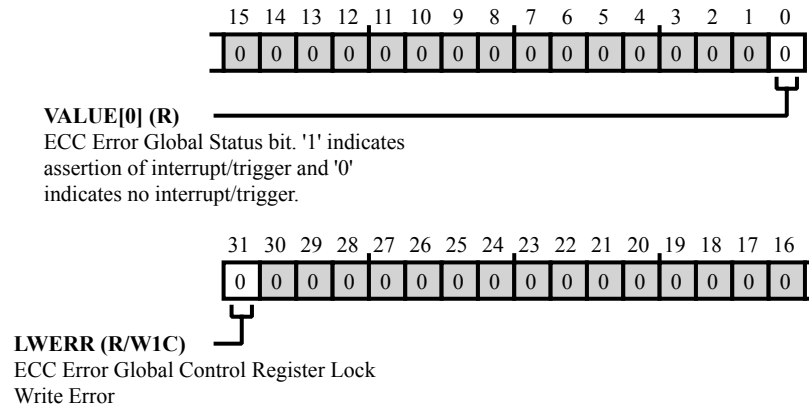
15 14 13 12 11 10 9 8 7 6 5 4 3 2 1 0

| 0 | 0 | 0 | 0 | 0 | 0 | 0 | 0 | 0 | 0 | 0 | 0 | 0 | 0 | 0 | 0 |
|---|---|---|---|---|---|---|---|---|---|---|---|---|---|---|---|

**VALUE[0] (R)**
ECC Error Global Status bit. '1' indicates assertion of interrupt/trigger and '0' indicates no interrupt/trigger.

31 30 29 28 27 26 25 24 23 22 21 20 19 18 17 16

| 0 | 0 | 0 | 0 | 0 | 0 | 0 | 0 | 0 | 0 | 0 | 0 | 0 | 0 | 0 | 0 |
|---|---|---|---|---|---|---|---|---|---|---|---|---|---|---|---|

**LWERR (R/W1C)**
ECC Error Global Control Register Lock Write Error